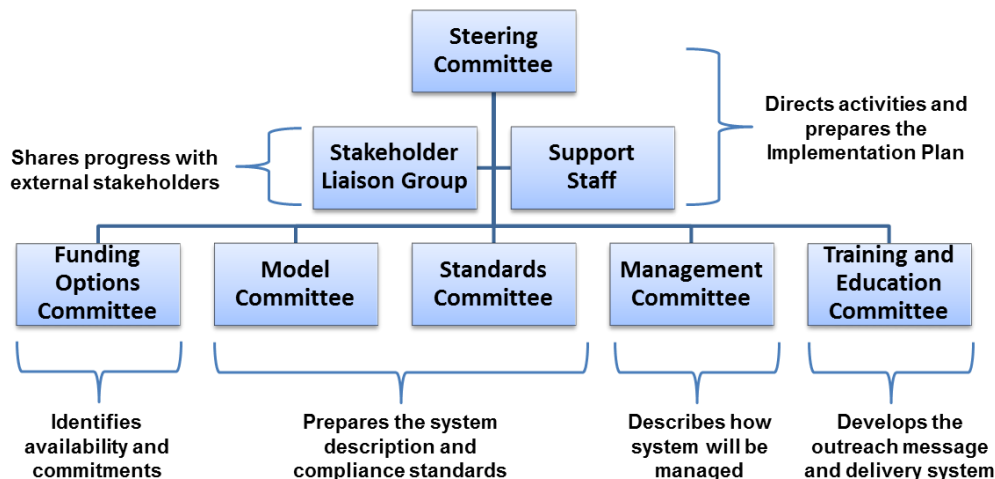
Steering Committee

Shares progress with external stakeholders

Stakeholder Liaison Group

Support Staff

Directs activities and prepares the Implementation Plan

Funding Options Committee

Model Committee

Standards Committee

Management Committee

Training and Education Committee

Identifies availability and commitments

Prepares the system description and compliance standards

Describes how system will be managed

Develops the outreach message and delivery system